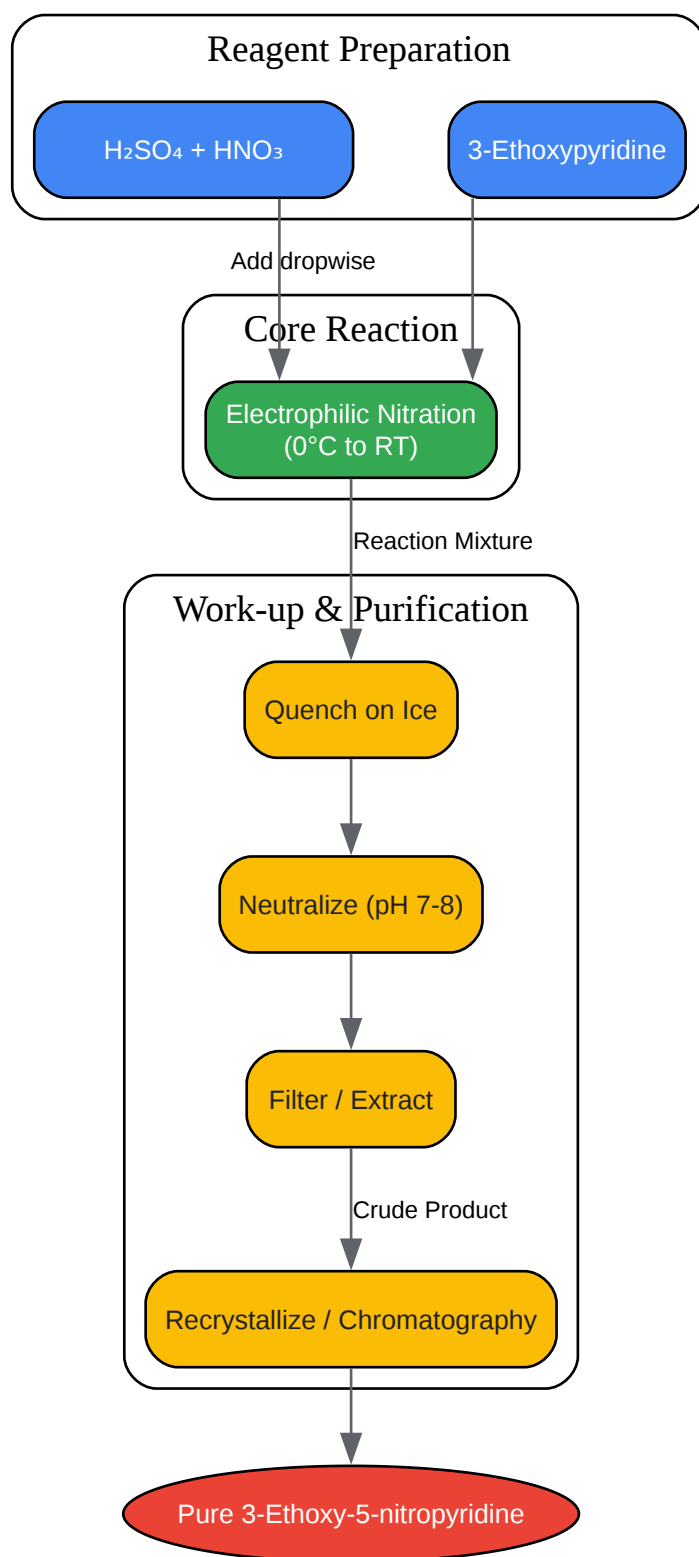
Reagent Preparation

$H_2SO_4 + HNO_3$

3-Ethoxypyridine

Add dropwise

Core Reaction

Electrophilic Nitration (0°C to RT)

Reaction Mixture

Work-up & Purification

Quench on Ice

Neutralize (pH 7-8)

Filter / Extract

Crude Product

Recrystallize / Chromatography

Pure 3-Ethoxy-5-nitropyridine